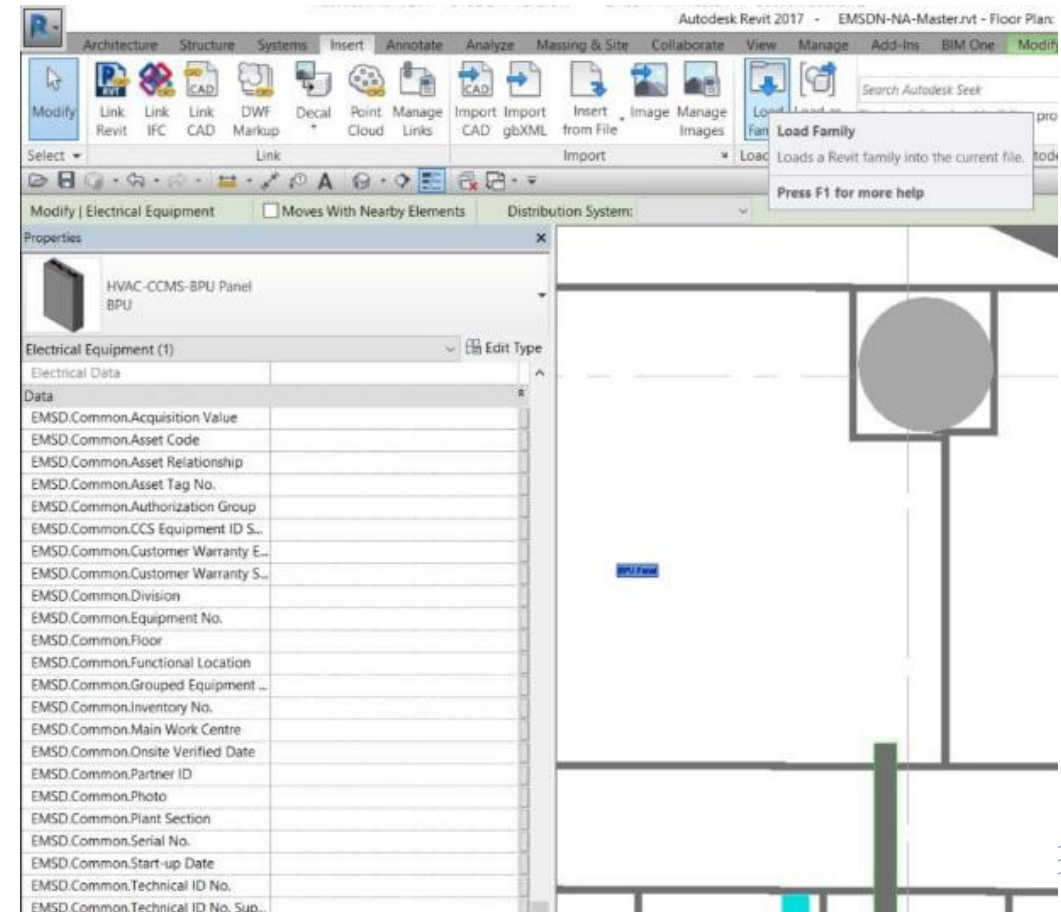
R

Autodesk Revit 2017 - EMSDN-NA-Master.rvt - Floor Plan:

Architecture Structure Systems Insert Annotate Analyze Massing & Site Collaborate View Manage Add-Ins BIM One Modify

Modify | Link Revit | Link IFC | Link CAD | DWF Markup | Decal | Point Cloud | Manage Links | Import CAD | Import gbXML | Insert from File | Image | Manage Images | Load Family | Load as

Search Autodesk Seek

Select | Link | Import | Load

Load Family
Loads a Revit family into the current file.
Press F1 for more help

Modify | Electrical Equipment | Moves With Nearby Elements | Distribution System:

Properties

HVAC-CCMS-BPU Panel
BPU

Electrical Equipment (1) | Edit Type

Electrical Data

Data

| |
|---|
| EMSD.Common.Acquisition Value |
| EMSD.Common.Asset Code |
| EMSD.Common.Asset Relationship |
| EMSD.Common.Asset Tag No. |
| EMSD.Common.Authorization Group |
| EMSD.Common.CCS Equipment ID S... |
| EMSD.Common.Customer Warranty E... |
| EMSD.Common.Customer Warranty S... |
| EMSD.Common.Division |
| EMSD.Common.Equipment No. |
| EMSD.Common.Floor |
| EMSD.Common.Functional Location |
| EMSD.Common.Grouped Equipment ... |
| EMSD.Common.Inventory No. |
| EMSD.Common.Main Work Centre |
| EMSD.Common.Onsite Verified Date |
| EMSD.Common.Partner ID |
| EMSD.Common.Photo |
| EMSD.Common.Plant Section |
| EMSD.Common.Serial No. |
| EMSD.Common.Start-up Date |
| EMSD.Common.Technical ID No. |
| EMSD.Common.Technical ID No. Sup... |

BPU Panel